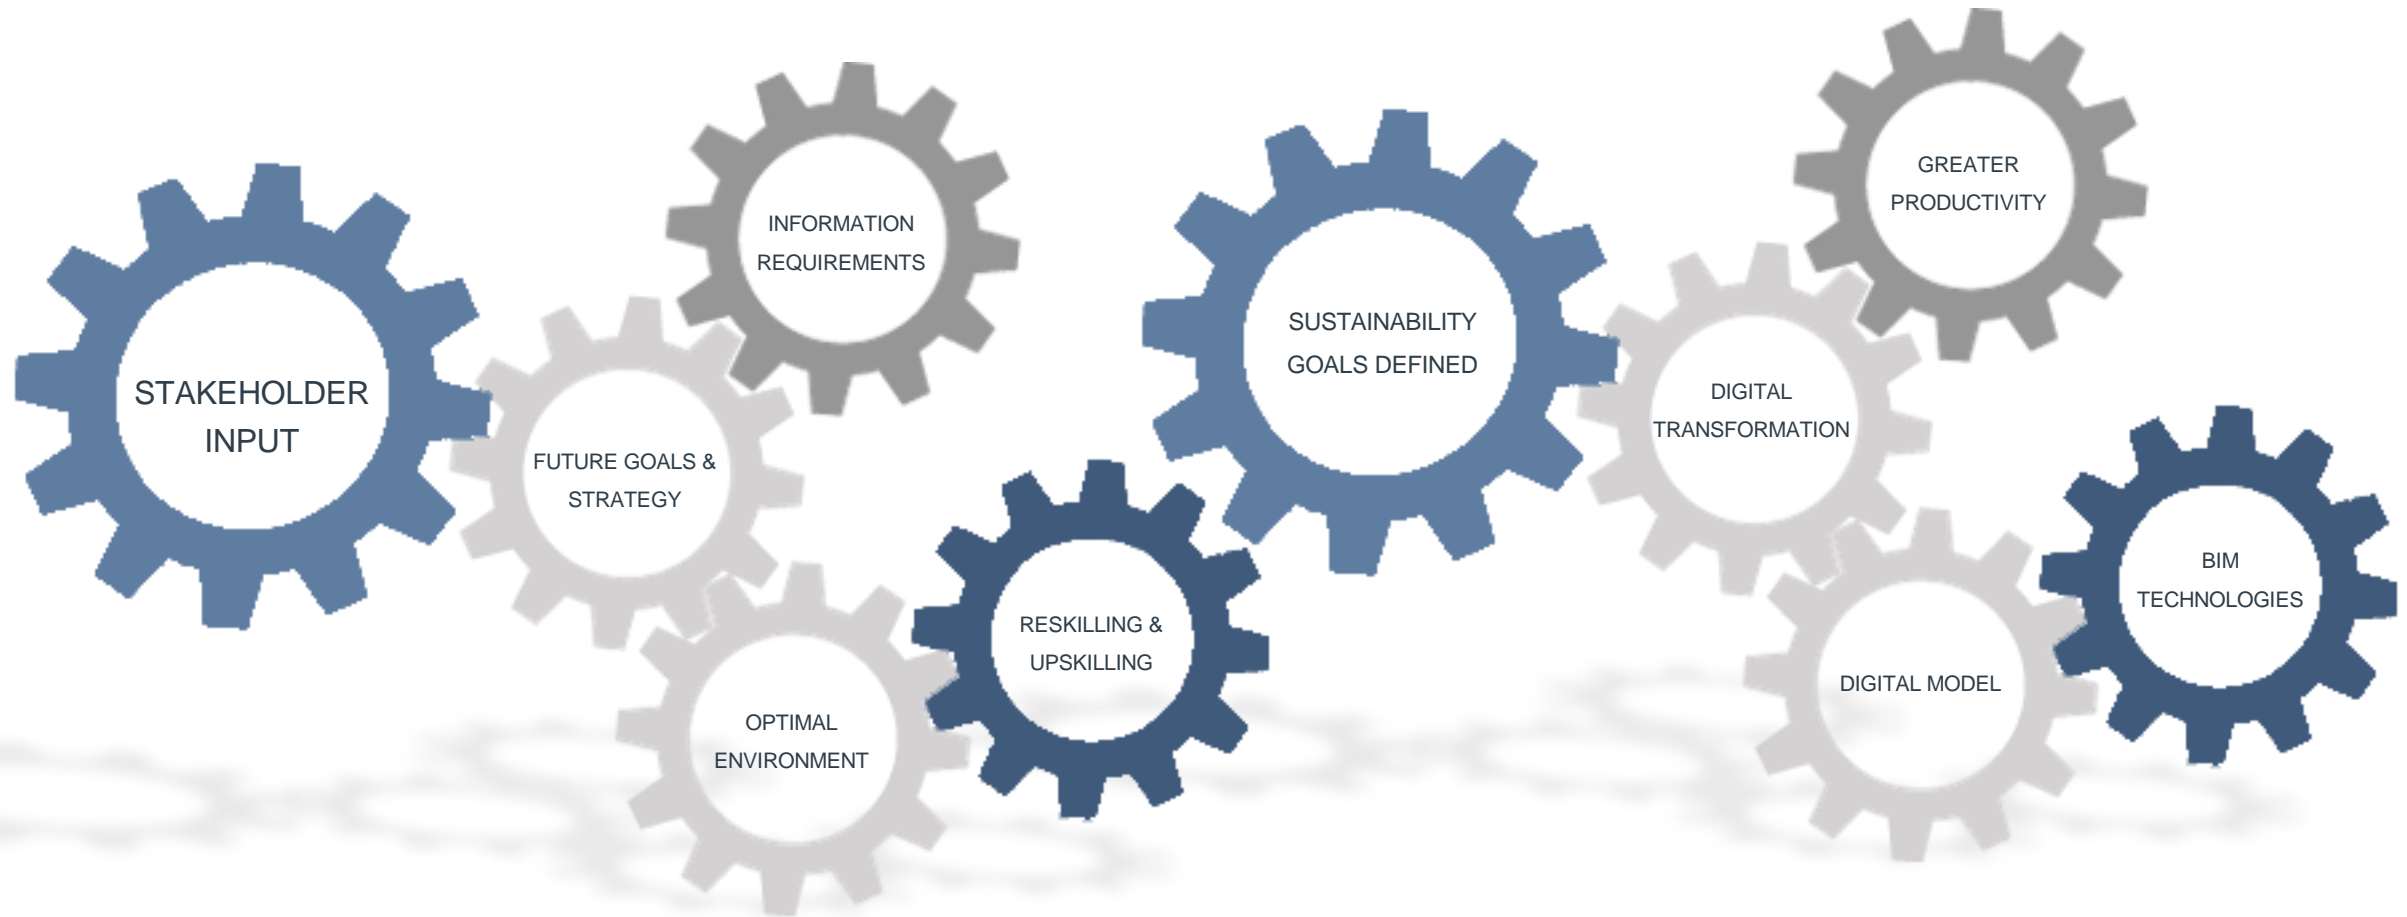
STAKEHOLDER INPUT

INFORMATION REQUIREMENTS

FUTURE GOALS & STRATEGY

OPTIMAL ENVIRONMENT

RESKILLING & UPSKILLING

SUSTAINABILITY GOALS DEFINED

GREATER PRODUCTIVITY

DIGITAL TRANSFORMATION

DIGITAL MODEL

BIM TECHNOLOGIES